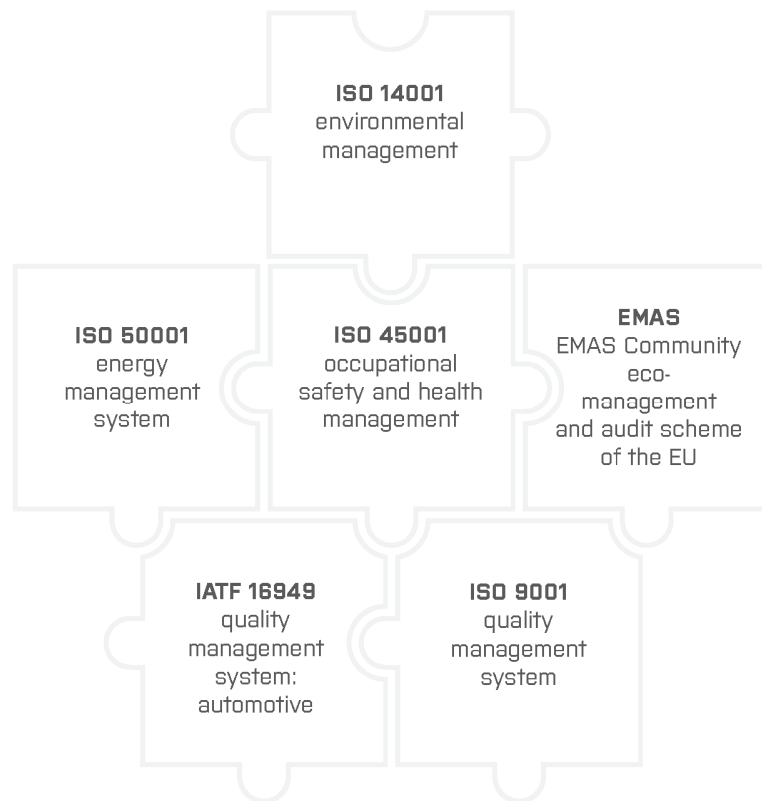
ISO 14001
environmental management

ISO 50001
energy management system

ISO 45001
occupational safety and health management

EMAS
EMAS Community eco-management and audit scheme of the EU

IATF 16949
quality management system: automotive

ISO 9001
quality management system